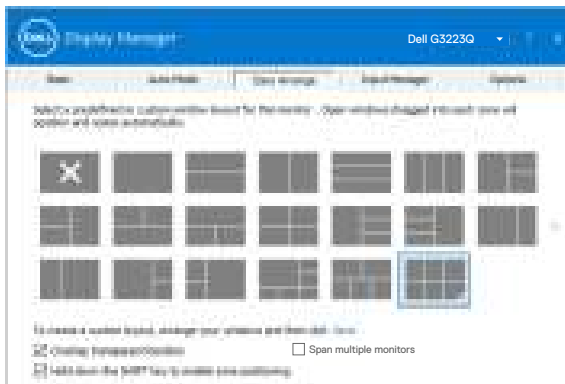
DELL Display Manager

Dell G3223Q

Basic | Auto Mode | Easy Arrange | Input Manager | Options

Select a predefined or custom window layout for this monitor. Open windows dragged into each zone will position and resize automatically.

To create a custom layout, arrange your windows and then click Save.

Overlay transparent borders

Span multiple monitors

Hold down the SHIFT key to enable zone positioning.